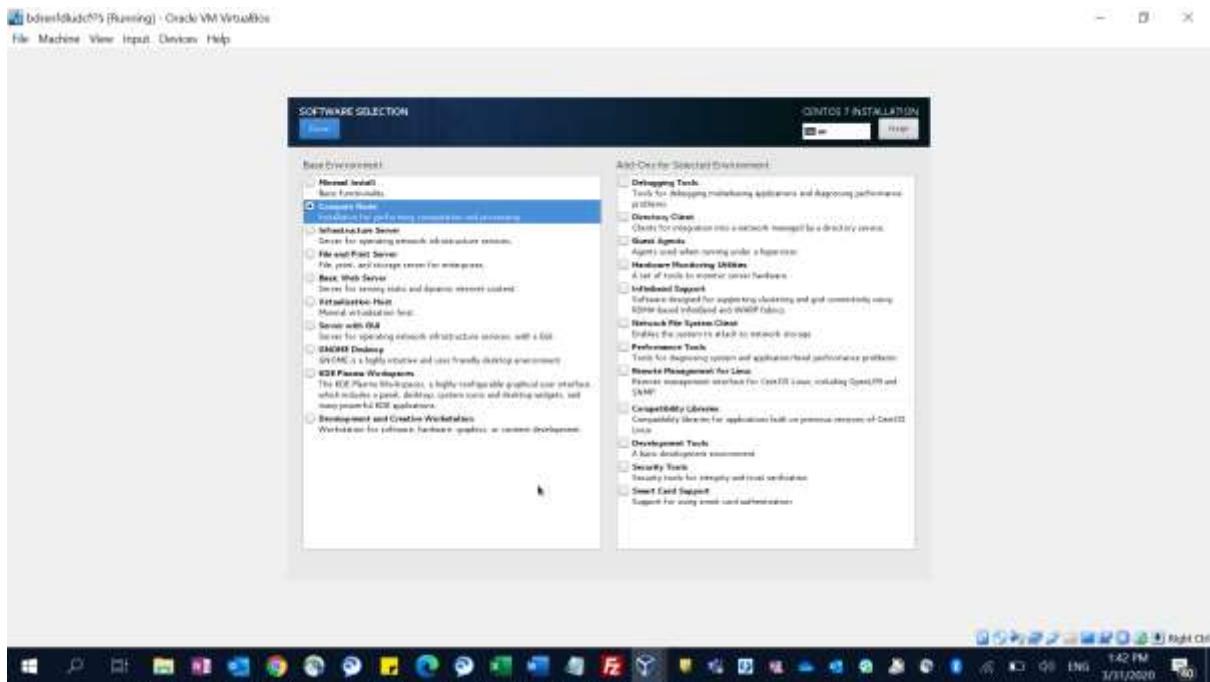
bdnenfdkdcf75 [Running] - Oracle VM VirtualBox
File Machine View Input Devices Help

SOFTWARE SELECTION
Done
CENTOS 7 INSTALLATION
us
Help!

Base Environment
Minimal Install
Basic functionality.
Compute Node
Installation for performing computation and processing.
Infrastructure Server
Server for operating network infrastructure services.
File and Print Server
File, print, and storage server for enterprises.
Basic Web Server
Server for serving static and dynamic internet content.
Virtualization Host
Minimal virtualization host.
Server with GUI
Server for operating network infrastructure services, with a GUI.
GNOME Desktop
GNOME is a highly intuitive and user friendly desktop environment.
KDE Plasma Workspaces
The KDE Plasma Workspaces, a highly-configurable graphical user interface which includes a panel, desktop, system icons and desktop widgets, and many powerful KDE applications.
Development and Creative Workstation
Workstation for software, hardware, graphics, or content development.

Add-Ons for Selected Environment
Debugging Tools
Tools for debugging misbehaving applications and diagnosing performance problems.
Directory Client
Clients for integration into a network managed by a directory service.
Guest Agents
Agents used when running under a hypervisor.
Hardware Monitoring Utilities
A set of tools to monitor server hardware.
Infiniband Support
Software designed for supporting clustering and grid connectivity using RDMA-based InfiniBand and iWARP fabrics.
Network File System Client
Enables the system to attach to network storage.
Performance Tools
Tools for diagnosing system and application-level performance problems.
Remote Management for Linux
Remote management interface for CentOS Linux, including OpenLMI and SNMP.
Compatibility Libraries
Compatibility libraries for applications built on previous versions of CentOS Linux.
Development Tools
A basic development environment.
Security Tools
Security tools for integrity and trust verification.
Smart Card Support
Support for using smart card authentication.

Right Ctrl
ENG 1:42 PM 3/31/2020